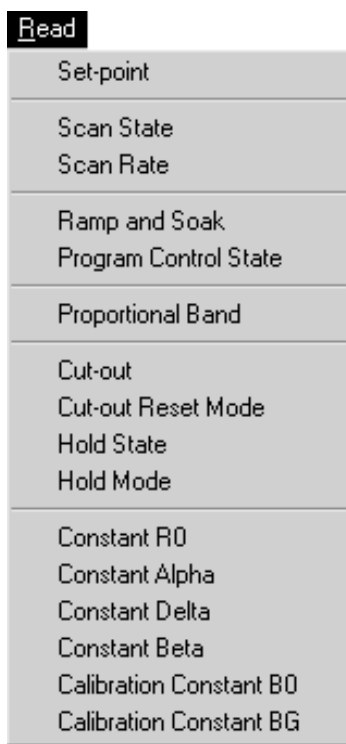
Read

Set-point

Scan State
Scan Rate

Ramp and Soak
Program Control State

Proportional Band

Cut-out
Cut-out Reset Mode
Hold State
Hold Mode

Constant R0
Constant Alpha
Constant Delta
Constant Beta
Calibration Constant B0
Calibration Constant BG